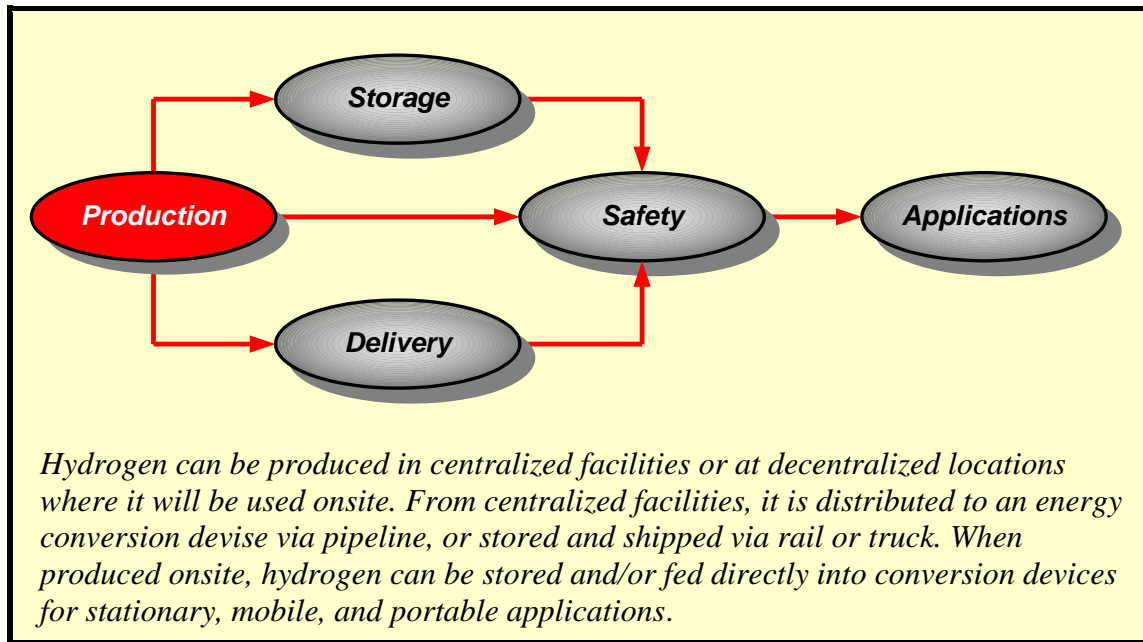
Storage

Production

Safety

Applications

Delivery

Hydrogen can be produced in centralized facilities or at decentralized locations where it will be used onsite. From centralized facilities, it is distributed to an energy conversion devise via pipeline, or stored and shipped via rail or truck. When produced onsite, hydrogen can be stored and/or fed directly into conversion devices for stationary, mobile, and portable applications.